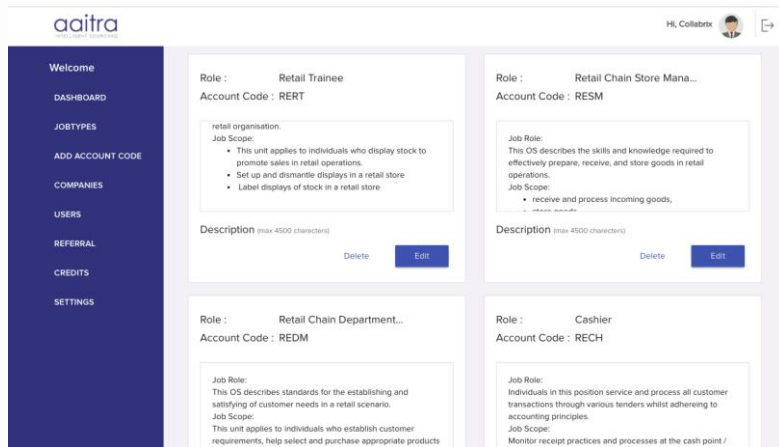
aaitra
INTELLIGENT SOURCING

Hi, Collabrix

Welcome
DASHBOARD
JOBTYPES
ADD ACCOUNT CODE
COMPANIES
USERS
REFERRAL
CREDITS
SETTINGS

Role : Retail Trainee
Account Code : RERT

retail organisation.
Job Scope:
• This unit applies to individuals who display stock to promote sales in retail operations.
• Set up and dismantle displays in a retail store
• Label displays of stock in a retail store

Description (max 4500 characters)
Delete Edit

Role : Retail Chain Store Mana...
Account Code : RESM

Job Role:
This OS describes the skills and knowledge required to effectively prepare, receive, and store goods in retail operations.
Job Scope:
• receive and process incoming goods,
• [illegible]

Description (max 4500 characters)
Delete Edit

Role : Retail Chain Department...
Account Code : REDM

Job Role:
This OS describes standards for the establishing and satisfying of customer needs in a retail scenario.
Job Scope:
This unit applies to individuals who establish customer requirements, help select and purchase appropriate products

Role : Cashier
Account Code : RECH

Job Role:
Individuals in this position service and process all customer transactions through various tenders whilst adhering to accounting principles.
Job Scope:
Monitor receipt practices and processes at the cash point /